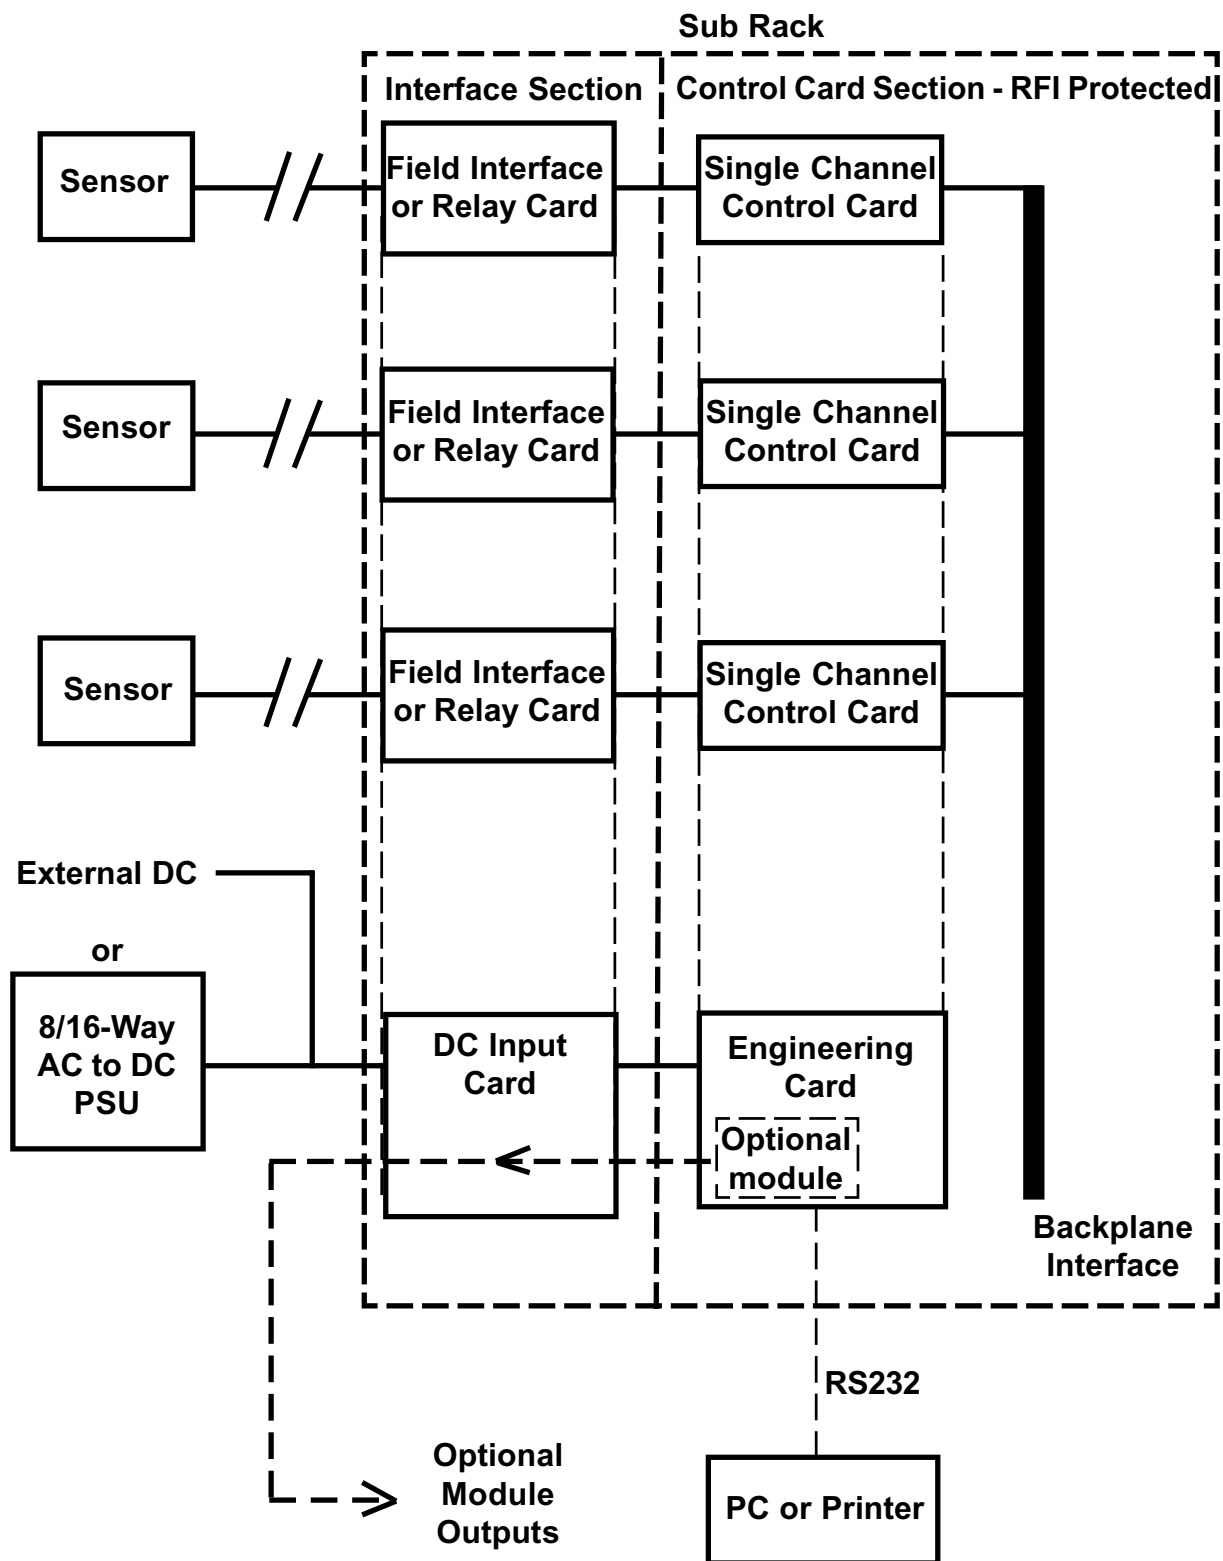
Sub Rack

Interface Section

Control Card Section - RFI Protected

Sensor

Field Interface or Relay Card

Single Channel Control Card

Sensor

Field Interface or Relay Card

Single Channel Control Card

Sensor

Field Interface or Relay Card

Single Channel Control Card

External DC

or

8/16-Way AC to DC PSU

DC Input Card

Engineering Card

Optional module

Backplane Interface

RS232

Optional Module Outputs

PC or Printer